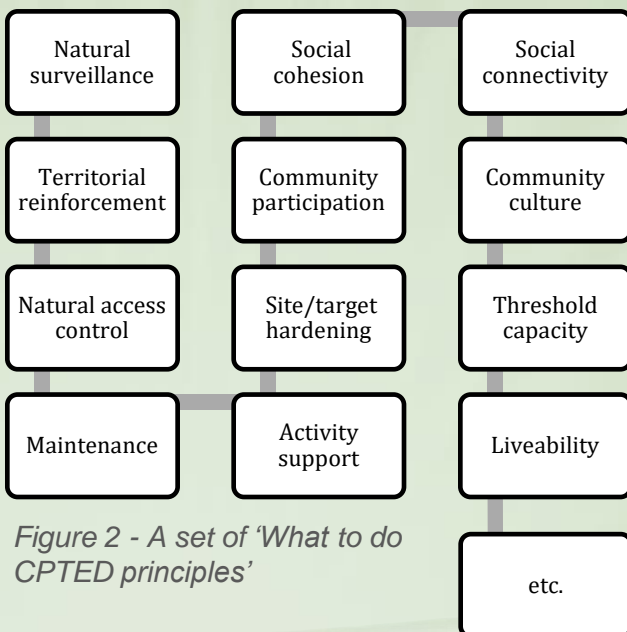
Natural surveillance

Territorial reinforcement

Natural access control

Maintenance

Activity support

Site/target hardening

Community participation

Social cohesion

Social connectivity

Community culture

Threshold capacity

Liveability

etc.

Figure 2 - A set of 'What to do CPTED principles'